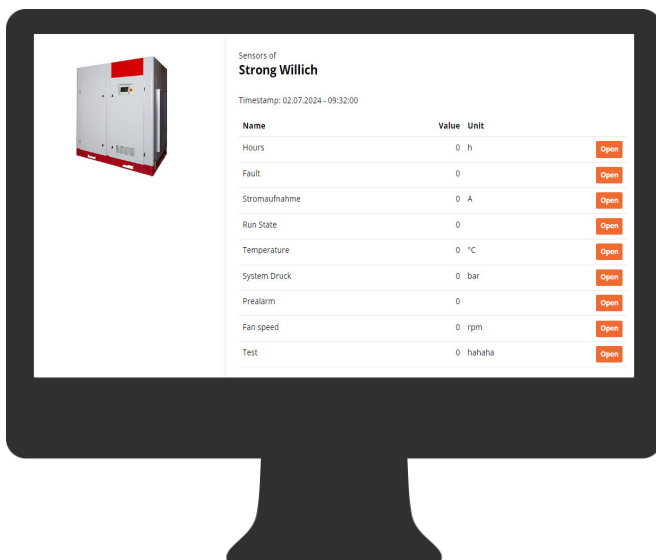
Sensors of
Strong Willich

Timestamp: 02.07.2024 - 09:32:00

| Name | Value | Unit | |
|---|---|---|---|
| Hours | 0 | h | Open |
| Fault | 0 | | Open |
| Stromaufnahme | 0 | A | Open |
| Run State | 0 | | Open |
| Temperature | 0 | °C | Open |
| System Druck | 0 | bar | Open |
| Prealarm | 0 | | Open |
| Fan speed | 0 | rpm | Open |
| Test | 0 | hahaha | Open |